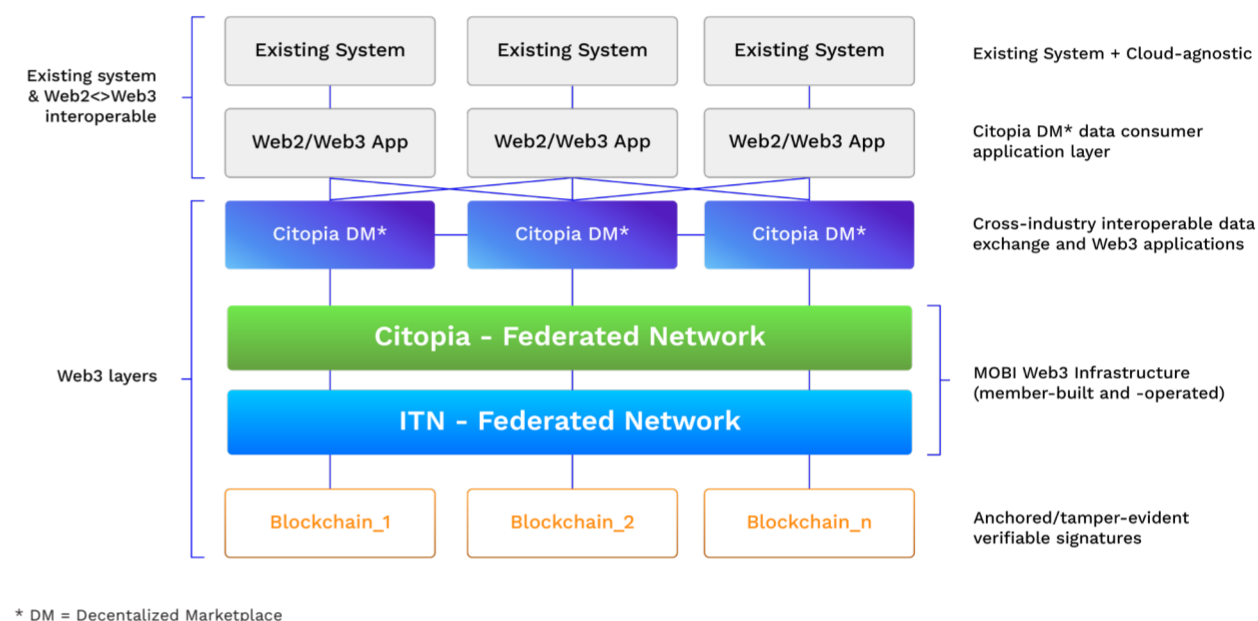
Existing system & Web2<>Web3 interoperable

Existing System
Existing System
Existing System

Existing System + Cloud-agnostic

Web2/Web3 App
Web2/Web3 App
Web2/Web3 App

Citopia DM* data consumer application layer

Citopia DM*
Citopia DM*
Citopia DM*

Cross-industry interoperable data exchange and Web3 applications

Web3 layers

Citopia - Federated Network

ITN - Federated Network

MOBI Web3 Infrastructure (member-built and -operated)

Blockchain_1
Blockchain_2
Blockchain_n

Anchored/tamper-evident verifiable signatures

* DM = Decentalized Marketplace